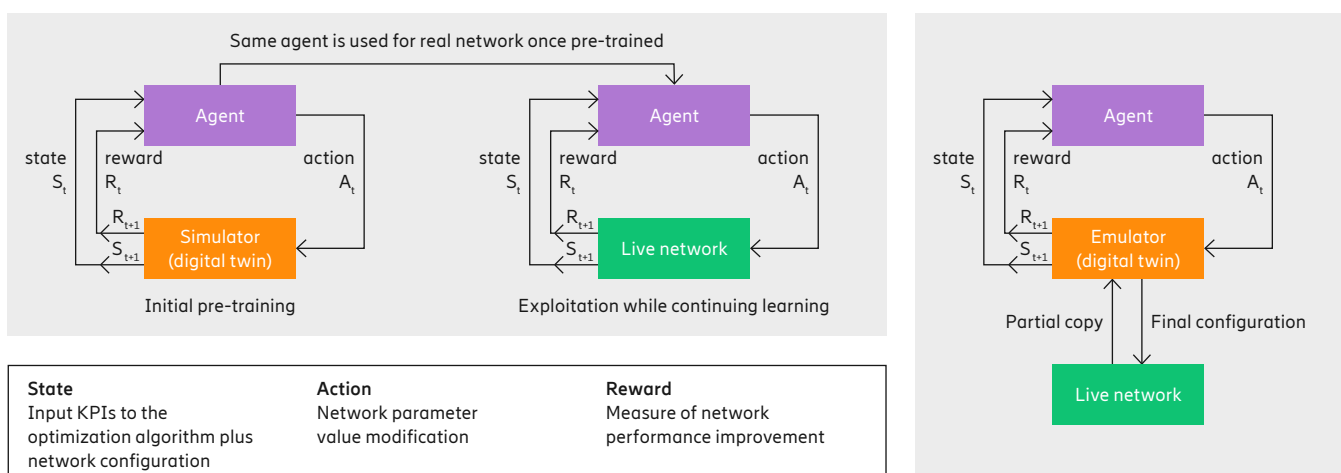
Same agent is used for real network once pre-trained

Agent

state $S_t$

reward $R_t$

action $A_t$

$R_{t+1}$

$S_{t+1}$

Simulator (digital twin)

Initial pre-training

Agent

state $S_t$

reward $R_t$

action $A_t$

$R_{t+1}$

$S_{t+1}$

Live network

Exploitation while continuing learning

State
Input KPIs to the optimization algorithm plus network configuration

Action
Network parameter value modification

Reward
Measure of network performance improvement

Agent

state $S_t$

reward $R_t$

action $A_t$

$R_{t+1}$

$S_{t+1}$

Emulator (digital twin)

Partial copy

Final configuration

Live network